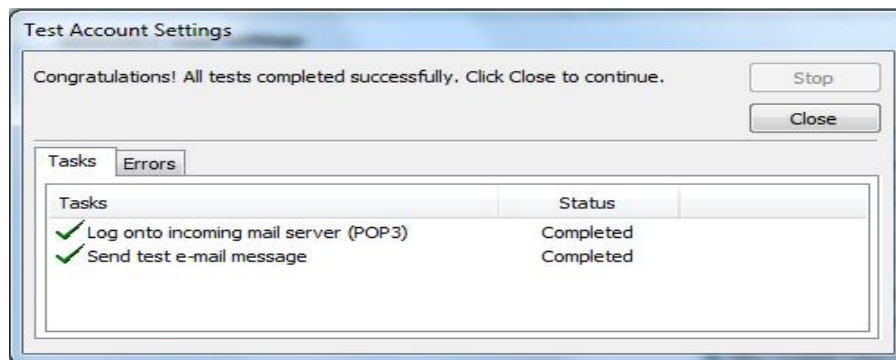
Test Account Settings

Congratulations! All tests completed successfully. Click Close to continue.

Stop

Close

Tasks Errors

| Tasks | Status |
|---|---|
| Log onto incoming mail server (POP3) | Completed |
| Send test e-mail message | Completed |